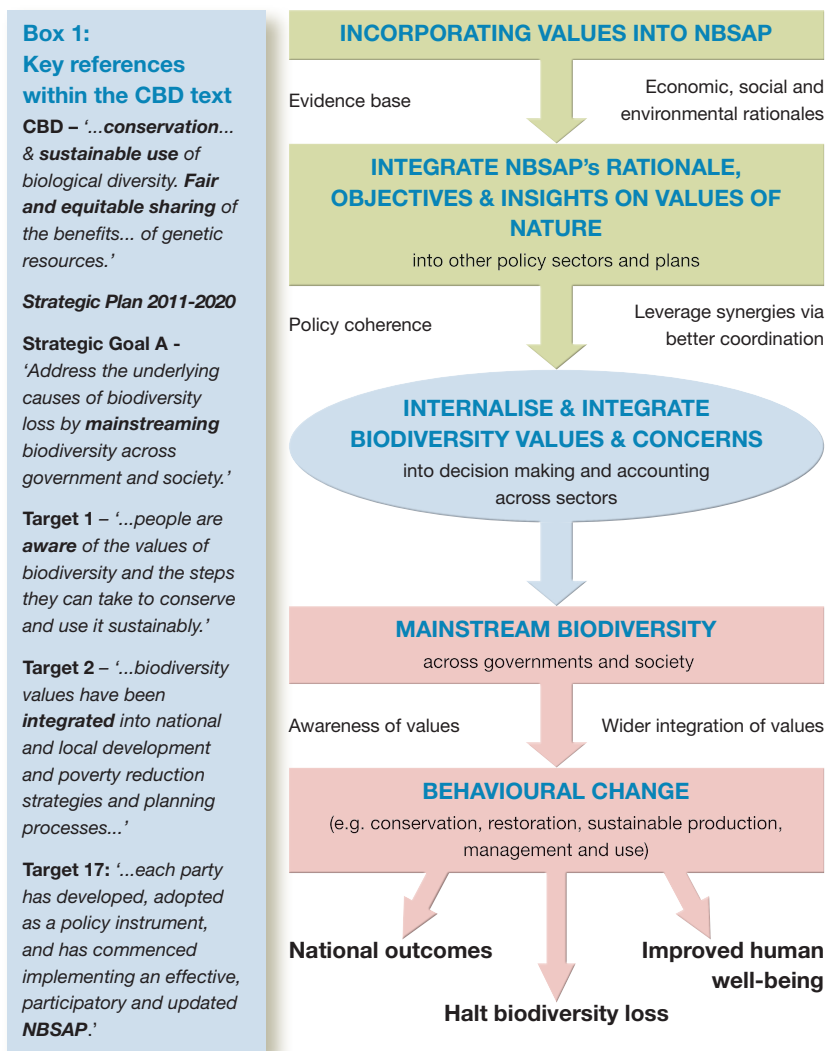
Box 1:
Key references within the CBD text

CBD – '...conservation... & sustainable use of biological diversity. Fair and equitable sharing of the benefits... of genetic resources.'

Strategic Plan 2011-2020

Strategic Goal A - 'Address the underlying causes of biodiversity loss by mainstreaming biodiversity across government and society.'

Target 1 – '...people are aware of the values of biodiversity and the steps they can take to conserve and use it sustainably.'

Target 2 – '...biodiversity values have been integrated into national and local development and poverty reduction strategies and planning processes...'

Target 17: '...each party has developed, adopted as a policy instrument, and has commenced implementing an effective, participatory and updated NBSAP.'

INCORPORATING VALUES INTO NBSAP

Evidence base

Economic, social and environmental rationales

INTEGRATE NBSAP's RATIONALE, OBJECTIVES & INSIGHTS ON VALUES OF NATURE

into other policy sectors and plans

Policy coherence

Leverage synergies via better coordination

INTERNALISE & INTEGRATE BIODIVERSITY VALUES & CONCERNS

into decision making and accounting across sectors

MAINSTREAM BIODIVERSITY

across governments and society

Awareness of values

Wider integration of values

BEHAVIOURAL CHANGE

(e.g. conservation, restoration, sustainable production, management and use)

National outcomes

Improved human well-being

Halt biodiversity loss